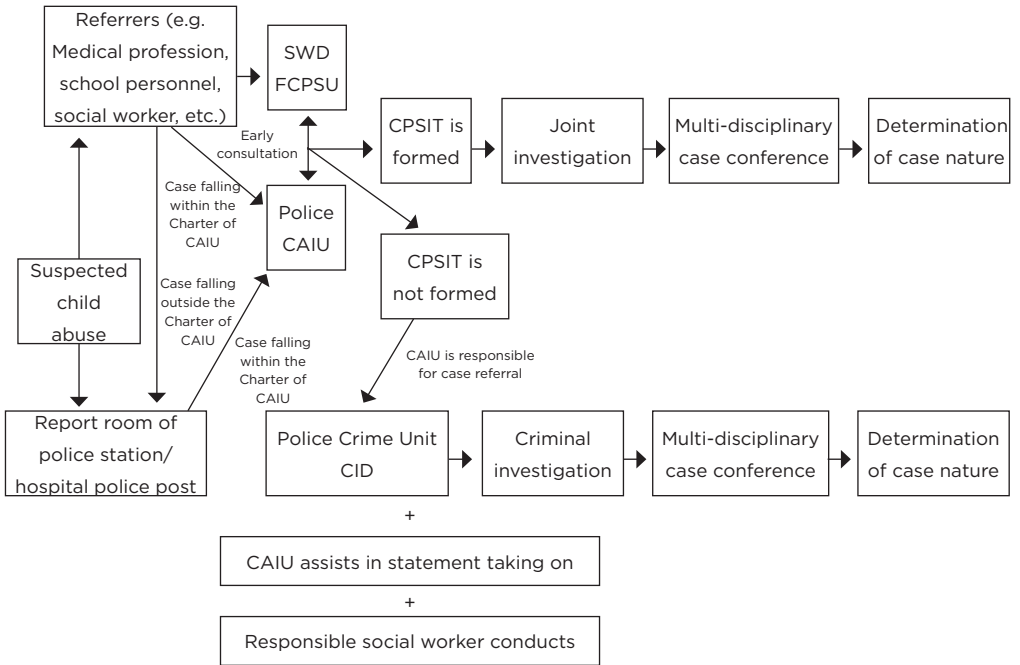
Referrers (e.g. Medical profession, school personnel, social worker, etc.)

SWD FCPSU

Early consultation

CPSIT is formed

Joint investigation

Multi-disciplinary case conference

Determination of case nature

Case falling within the Charter of CAIU

Police CAIU

Suspected child abuse

Case falling outside the Charter of CAIU

Case falling within the Charter of CAIU

CPSIT is not formed

CAIU is responsible for case referral

Report room of police station/ hospital police post

Police Crime Unit CID

Criminal investigation

Multi-disciplinary case conference

Determination of case nature

+

CAIU assists in statement taking on

+

Responsible social worker conducts